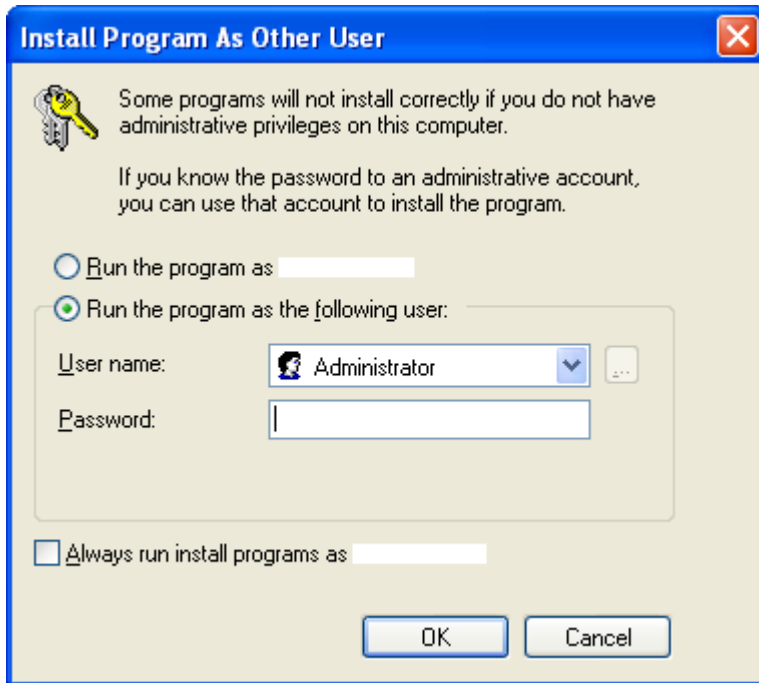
Install Program As Other User

Some programs will not install correctly if you do not have administrative privileges on this computer.

If you know the password to an administrative account, you can use that account to install the program.

Run the program as

Run the program as the following user:

User name: Administrator

Password:

Always run install programs as

OK

Cancel